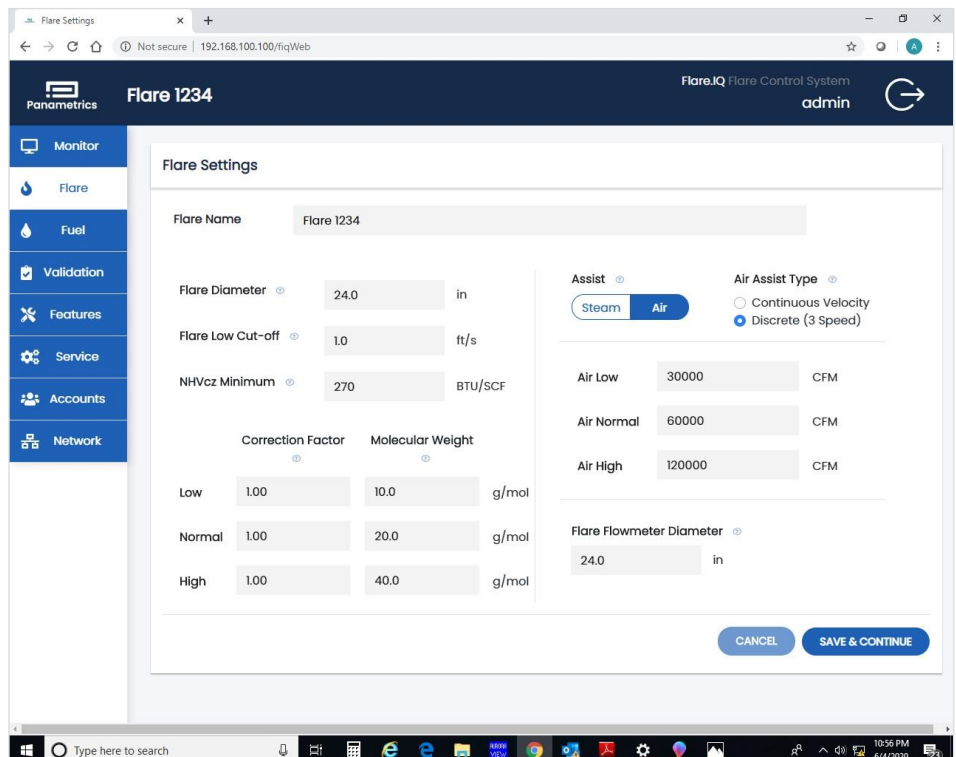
Flare Settings × +

Not secure | 192.168.100.100/fiqWeb

Panametrics Flare 1234

Flare.IQ Flare Control System
admin

Monitor
Flare
Fuel
Validation
Features
Service
Accounts
Network

Flare Settings

Flare Name Flare 1234

Flare Diameter 24.0 in

Flare Low Cut-off 1.0 ft/s

NHVcz Minimum 270 BTU/SCF

| | Correction Factor | Molecular Weight | |
|---|---|---|---|
| Low | 1.00 | 10.0 | g/mol |
| Normal | 1.00 | 20.0 | g/mol |
| High | 1.00 | 40.0 | g/mol |

Assist
Steam Air

Air Assist Type
Continuous Velocity
Discrete (3 Speed)

Air Low 30000 CFM

Air Normal 60000 CFM

Air High 120000 CFM

Flare Flowmeter Diameter
24.0 in

CANCEL SAVE & CONTINUE

Type here to search

10:56 PM
6/4/2020